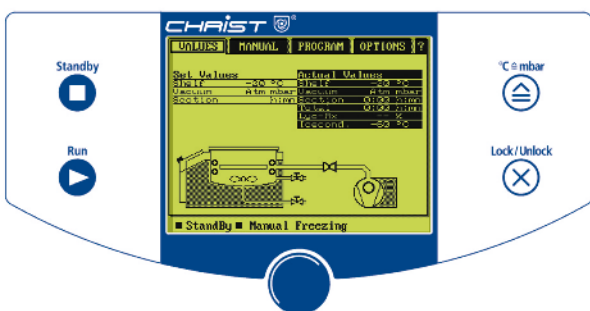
CHRIST

Standby

Run

VALUES | MANUAL | PROGRAM | OPTIONS | ?

Set Values
Shelf -30 °C
Vacuum Atm mbar
Section h:mm

Actual Values
Shelf -30 °C
Vacuum Atm mbar
Section 0:00 h:mm
Total 0:00 h:mm
Lyo-Rx -- %
Icecond -50 °C

■ StandBy ■ Manual Freezing

°C ⇔ mbar

Lock / Unlock